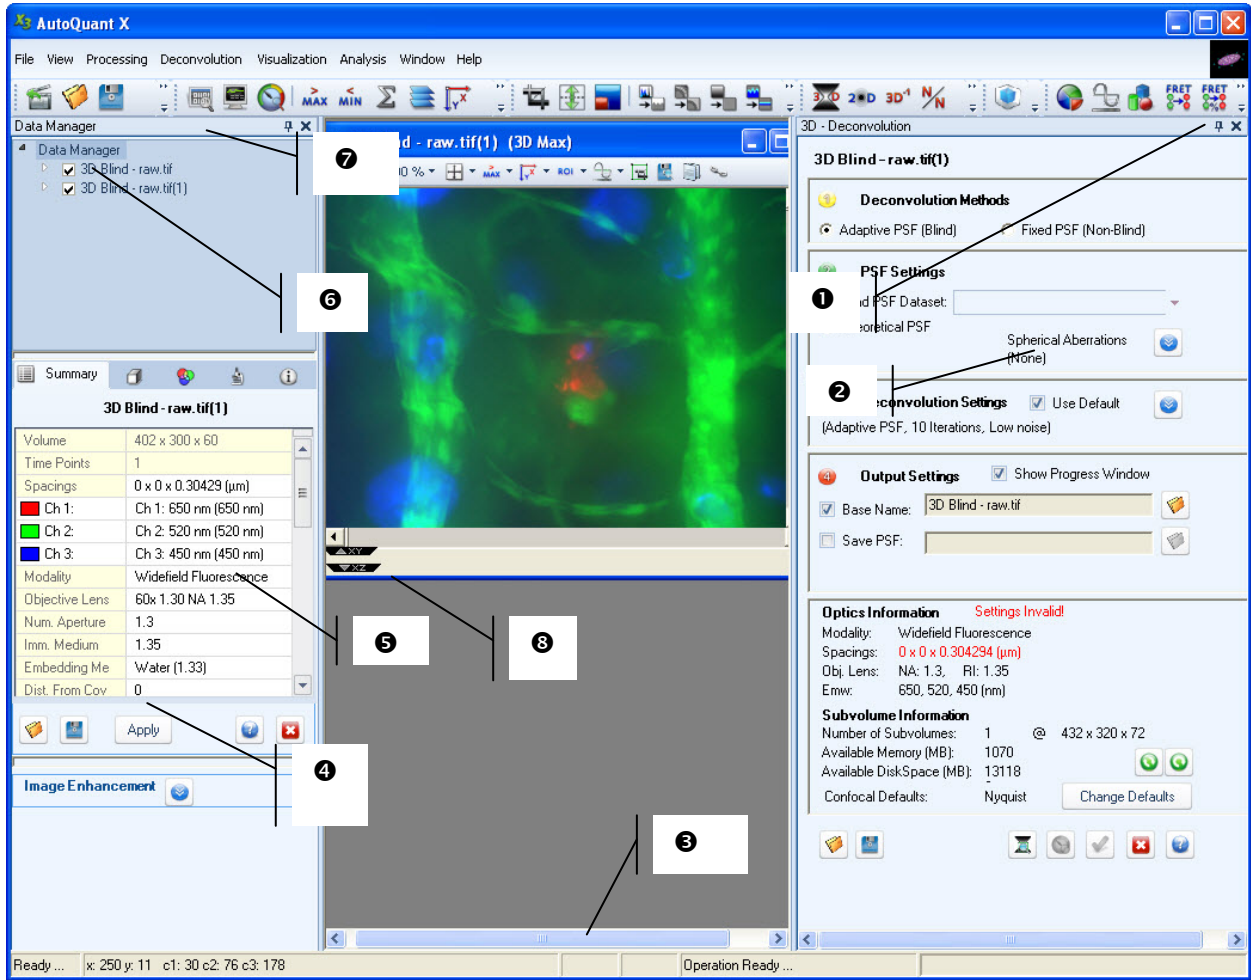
AutoQuant X

File View Processing Deconvolution Visualization Analysis Window Help

MAX MIN Σ

3D 2D 3D N/N FRET FRET

Data Manager

Data Manager
3D Blind - raw.tif
3D Blind - raw.tif(1)

❼

❻

d - raw.tif(1) (3D Max)

0 % MAX ROI

XY
XZ

Summary

3D Blind - raw.tif(1)

| Volume | 402 x 300 x 60 |
|---|---|
| Time Points | 1 |
| Spacings | 0 x 0 x 0.30429 (μm) |
| Ch 1: | Ch 1: 650 nm (650 nm) |
| Ch 2: | Ch 2: 520 nm (520 nm) |
| Ch 3: | Ch 3: 450 nm (450 nm) |
| Modality | Widefield Fluorescence |
| Objective Lens | 60x 1.30 NA 1.35 |
| Num. Aperture | 1.3 |
| Imm. Medium | 1.35 |
| Embedding Me | Water (1.33) |
| Dist. From Cov | 0 |

Apply

Image Enhancement

❺

❽

❹

❸

3D - Deconvolution

3D Blind - raw.tif(1)

Deconvolution Methods
Adaptive PSF (Blind) Fixed PSF (Non-Blind)

PSF Settings
d PSF Dataset:
eoretical PSF
Spherical Aberrations (None)

❶

❷

econvolution Settings Use Default
(Adaptive PSF, 10 Iterations, Low noise)

Output Settings Show Progress Window
Base Name: 3D Blind - raw.tif
Save PSF:

Optics Information Settings Invalid!
Modality: Widefield Fluorescence
Spacings: 0 x 0 x 0.304294 (μm)
Obj. Lens: NA: 1.3, RI: 1.35
Emw: 650, 520, 450 (nm)

Subvolume Information
Number of Subvolumes: 1 @ 432 x 320 x 72
Available Memory (MB): 1070
Available DiskSpace (MB): 13118
Confocal Defaults: Nyquist Change Defaults

Ready ... x: 250 y: 11 c1: 30 c2: 76 c3: 178 Operation Ready ...